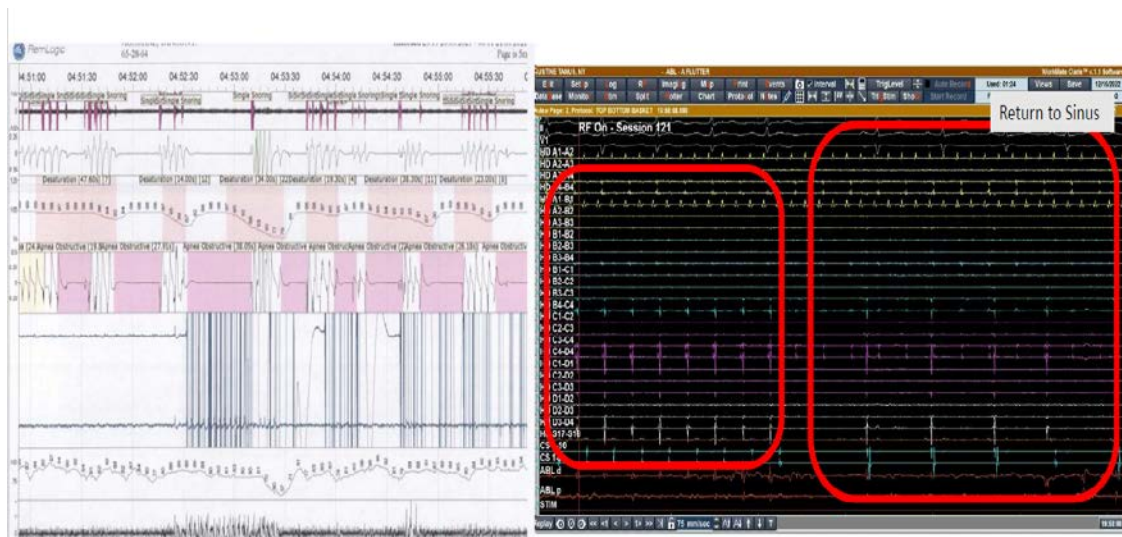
RemLogic

65-28-04

Page in 5m

04:51:00 04:51:30 04:52:00 04:52:30 04:53:00 04:53:30 04:54:00 04:54:30 04:55:00 04:55:30

Single Snoring Single Snoring Single Snoring Single Snoring Single Snoring

Desaturation [47.60s] [7] Desaturation [14.00s] [12] Desaturation [34.00s] [22] Desaturation [18.30s] [4] Desaturation [28.30s] [11] Desaturation [23.00s] [8]

Apnea Obstructive [19.8s] Apnea Obstructive [27.6s] Apnea Obstructive [26.05s] Apnea Obstructive Apnea Obstructive Apnea Obstructive Apnea Obstructive [25.18s] Apnea Obstructive

ABL - A FLUTTER

WorkMate Claris™ v.1.1 Software

Setup Log Imaging Map Print Events Interval TrigLevel Auto Record Used: 01:24 Views Save 12/15/2022

Database Monitor Stim Split Filter Chart Protocol Notes Trig Stim Show Start Record

Return to Sinus

RF On - Session 121

HD A1-A2
HD A2-A3
HD A3
HD A4-B4
A1-B1
A2-B2
A3-B3
B1-B2
B2-B3
B3-B4
B1-C1
B2-C2
B3-C3
B4-C4
C1-C2
C2-C3
C3-C4
C4-D4
C1-D1
C2-D2
C3-D3
D1-D2
D2-D3
D3-D4
S17-S18
CS 9-10
CS 1-2
ABL d
ABL p
STIM

Replay 75 mm/sec

19:53:00